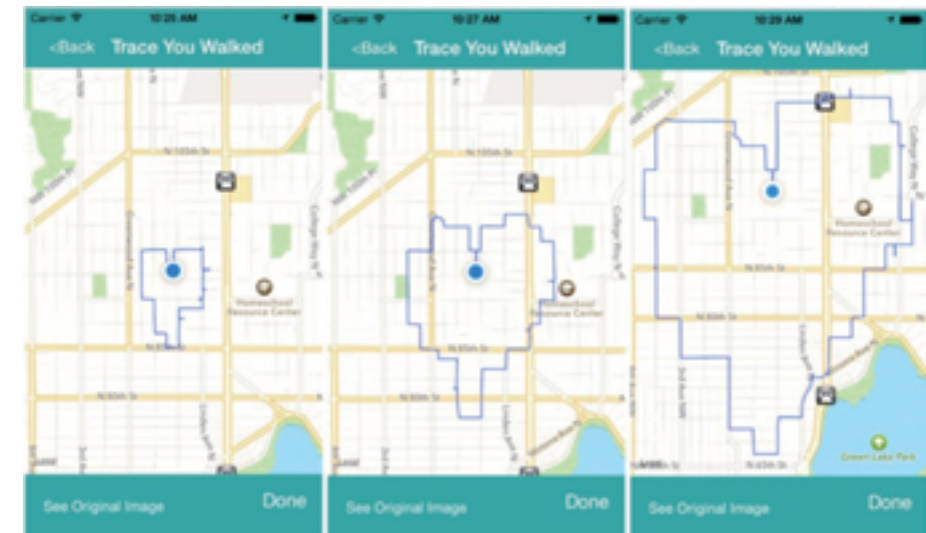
Carrier 10:25 AM
<Back Trace You Walked
N 105th St
Greenwood Ave N
College Way N
Homestead Resource Center
N 85th St
N 80th St
See Original Image Done

Carrier 10:27 AM
<Back Trace You Walked
N 105th St
Greenwood Ave N
College Way N
Homestead Resource Center
N 85th St
N 80th St
See Original Image Done

Carrier 10:29 AM
<Back Trace You Walked
Greenwood Ave N
College Way N
Homestead Resource Center
N 90th St
N 85th St
Green Lake Park
See Original Image Done